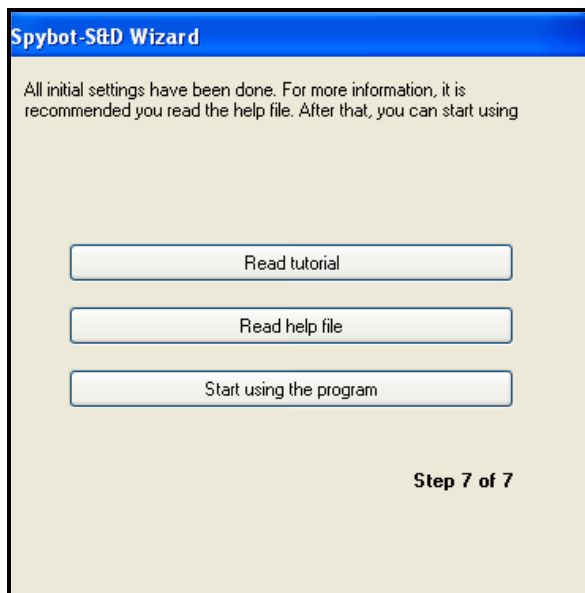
Spybot-S&D Wizard

All initial settings have been done. For more information, it is recommended you read the help file. After that, you can start using

Read tutorial

Read help file

Start using the program

Step 7 of 7